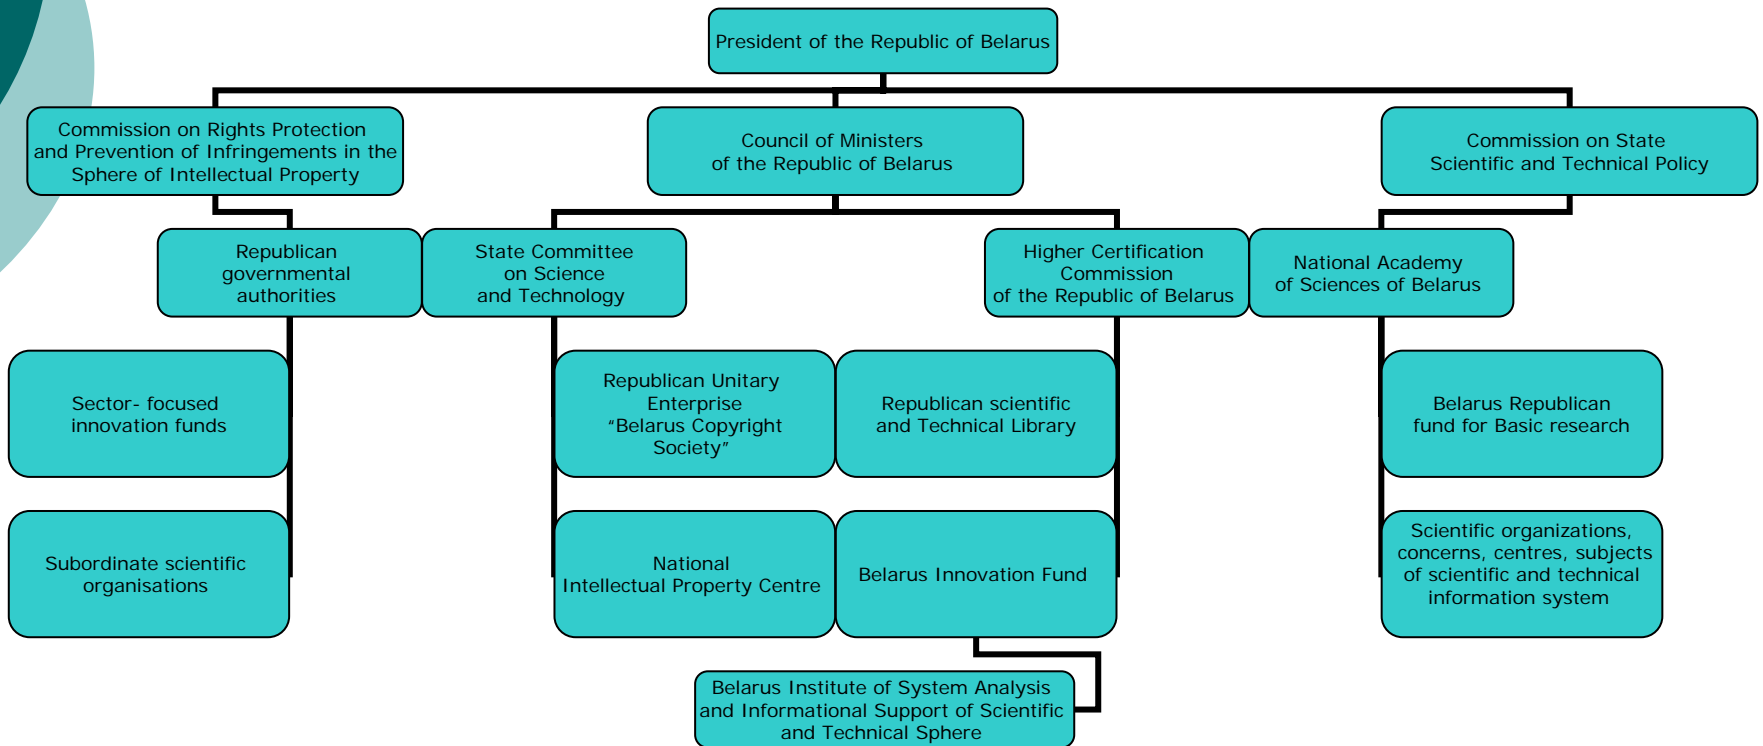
President of the Republic of Belarus

Commission on Rights Protection and Prevention of Infringements in the Sphere of Intellectual Property

Council of Ministers of the Republic of Belarus

Commission on State Scientific and Technical Policy

Republican governmental authorities

State Committee on Science and Technology

Higher Certification Commission of the Republic of Belarus

National Academy of Sciences of Belarus

Sector- focused innovation funds

Republican Unitary Enterprise "Belarus Copyright Society"

Republican scientific and Technical Library

Belarus Republican fund for Basic research

Subordinate scientific organisations

National Intellectual Property Centre

Belarus Innovation Fund

Scientific organizations, concerns, centres, subjects of scientific and technical information system

Belarus Institute of System Analysis and Informational Support of Scientific and Technical Sphere